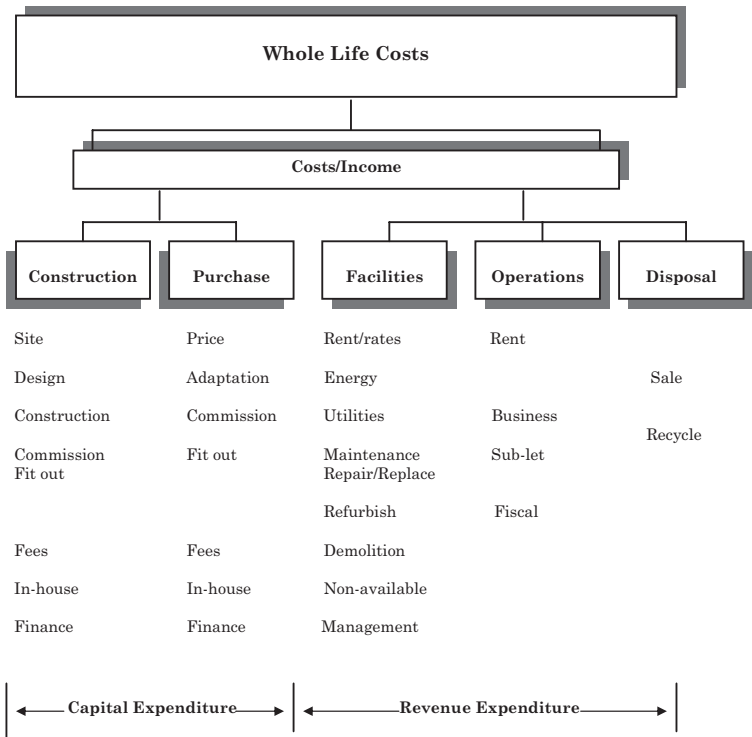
Whole Life Costs

Costs/Income

Construction

Purchase

Facilities

Operations

Disposal

Site
Design
Construction
Commission
Fit out
Fees
In-house
Finance

Price
Adaptation
Commission
Fit out
Fees
In-house
Finance

Rent/rates
Energy
Utilities
Maintenance
Repair/Replace
Refurbish
Demolition
Non-available
Management

Rent
Business
Sub-let
Fiscal

Sale
Recycle

Capital Expenditure

Revenue Expenditure